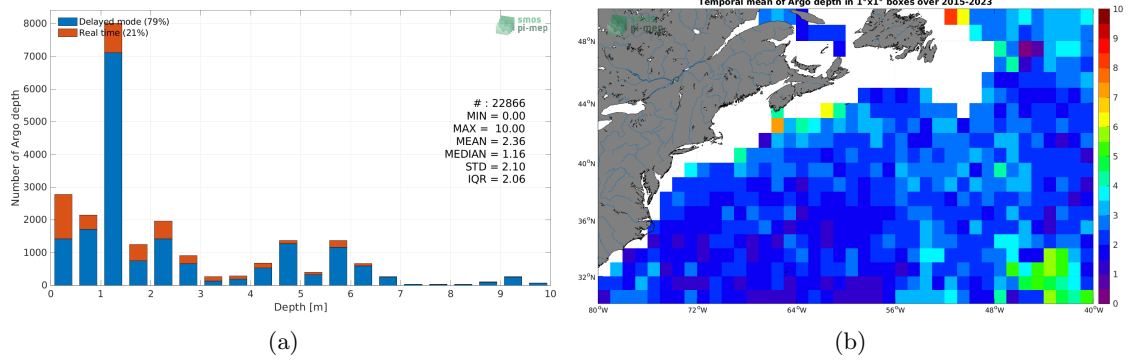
Delayed mode (79%)
Real time (21%)

smos pi-mep

Number of Argo depth

8000
7000
6000
5000
4000
3000
2000
1000
0

# : 22866
MIN = 0.00
MAX = 10.00
MEAN = 2.36
MEDIAN = 1.16
STD = 2.10
IQR = 2.06

0 1 2 3 4 5 6 7 8 9 10
Depth [m]

(a)

Temporal mean of Argo depth in 1°x1° boxes over 2015-2023

smos pi-mep

48°N
44°N
40°N
36°N
32°N

80°W 72°W 64°W 56°W 48°W 40°W

10
9
8
7
6
5
4
3
2
1
0

(b)